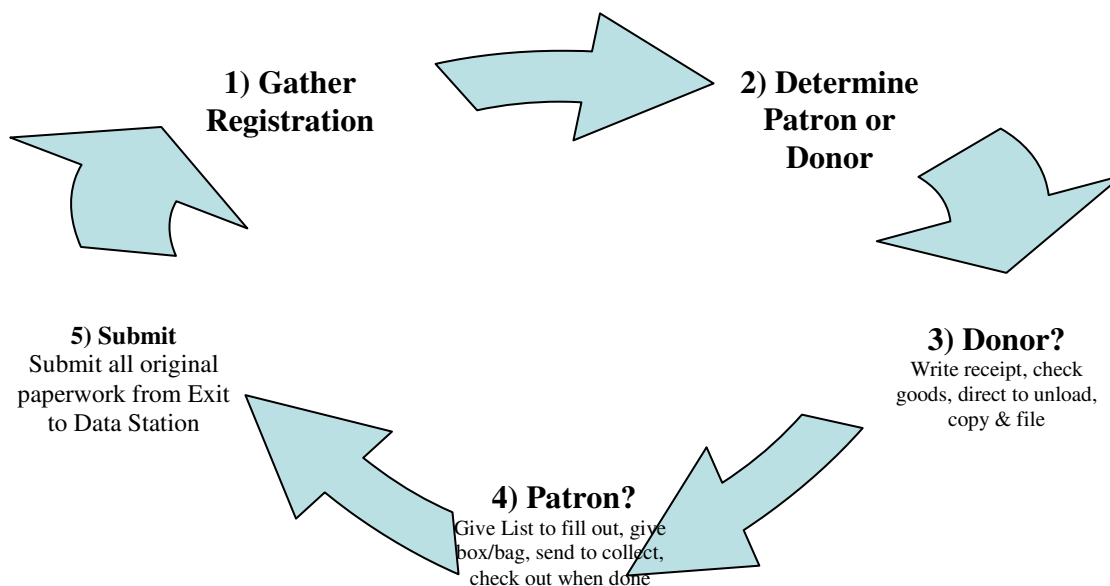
1) Gather Registration

2) Determine Patron or Donor

3) Donor?
Write receipt, check goods, direct to unload, copy & file

4) Patron?
Give List to fill out, give box/bag, send to collect, check out when done

5) Submit
Submit all original paperwork from Exit to Data Station